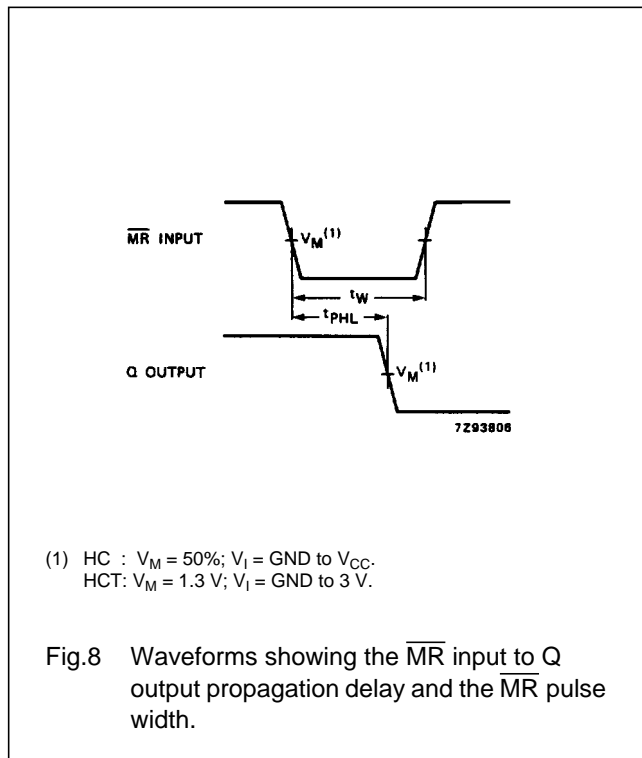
$\overline{MR}$ INPUT

$V_M^{(1)}$

$t_W$

$t_{PHL}$

Q OUTPUT

$V_M^{(1)}$

7Z93806

(1) HC : $V_M$ = 50%; $V_I$ = GND to $V_{CC}$.
HCT: $V_M$ = 1.3 V; $V_I$ = GND to 3 V.

Fig.8 Waveforms showing the $\overline{MR}$ input to Q output propagation delay and the $\overline{MR}$ pulse width.